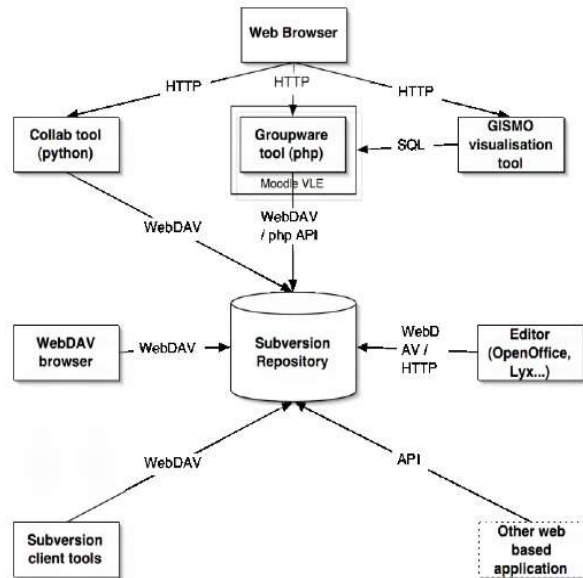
Web Browser

HTTP
HTTP
HTTP

Collab tool (python)

Groupware tool (php)

Moodle VLE

SQL

GISMO visualisation tool

WebDAV

WebDAV / php API

WebDAV browser

WebDAV

Subversion Repository

WebD AV / HTTP

Editor (OpenOffice, Lyx...)

WebDAV

API

Subversion client tools

Other web based application